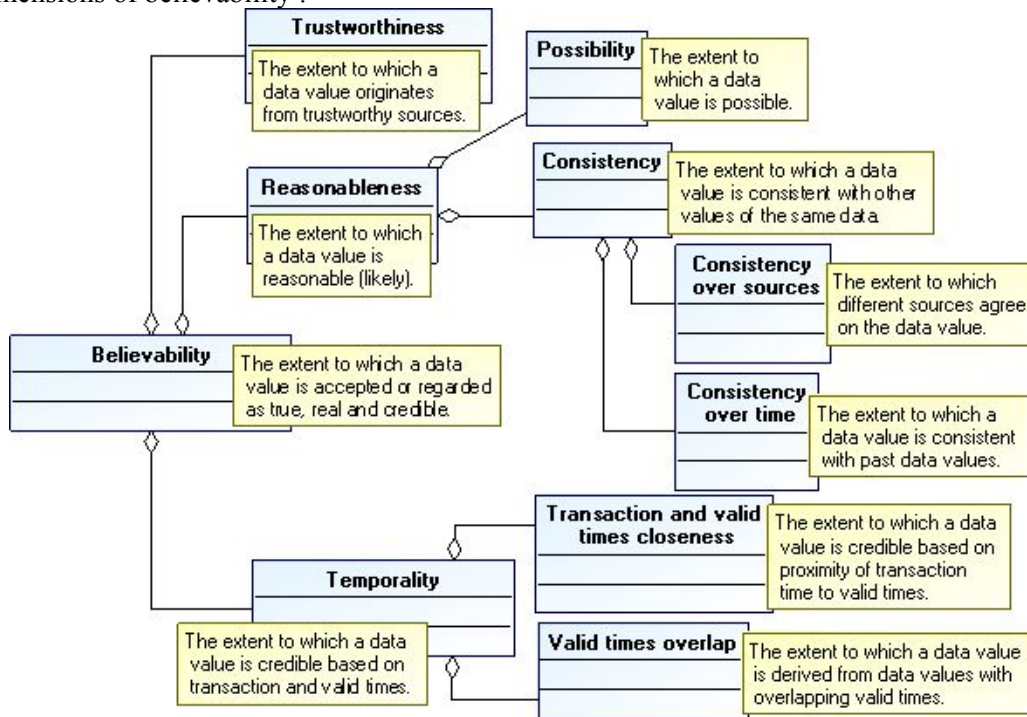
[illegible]mensions of believability".

Trustworthiness
The extent to which a data value originates from trustworthy sources.

Possibility
The extent to which a data value is possible.

Reasonableness
The extent to which a data value is reasonable (likely).

Consistency
The extent to which a data value is consistent with other values of the same data.

Consistency over sources
The extent to which different sources agree on the data value.

Believability
The extent to which a data value is accepted or regarded as true, real and credible.

Consistency over time
The extent to which a data value is consistent with past data values.

Transaction and valid times closeness
The extent to which a data value is credible based on proximity of transaction time to valid times.

Temporality
The extent to which a data value is credible based on transaction and valid times.

Valid times overlap
The extent to which a data value is derived from data values with overlapping valid times.